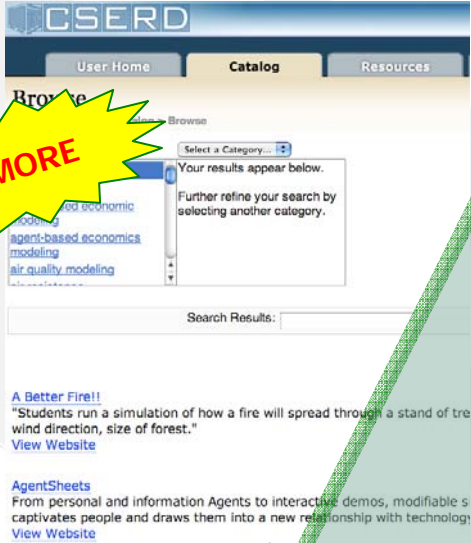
CSERD

User Home

Catalog

Resources

Browse

Catalog > Browse

MORE

Select a Category...

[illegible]ed economic modeling

agent-based economics modeling

air quality modeling

Your results appear below.

Further refine your search by selecting another category.

Search Results:

A Better Fire!!

"Students run a simulation of how a fire will spread through a stand of tre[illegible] wind direction, size of forest."

View Website

AgentSheets

From personal and information Agents to interactive demos, modifiable s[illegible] captivates people and draws them into a new relationship with technolog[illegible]

View Website